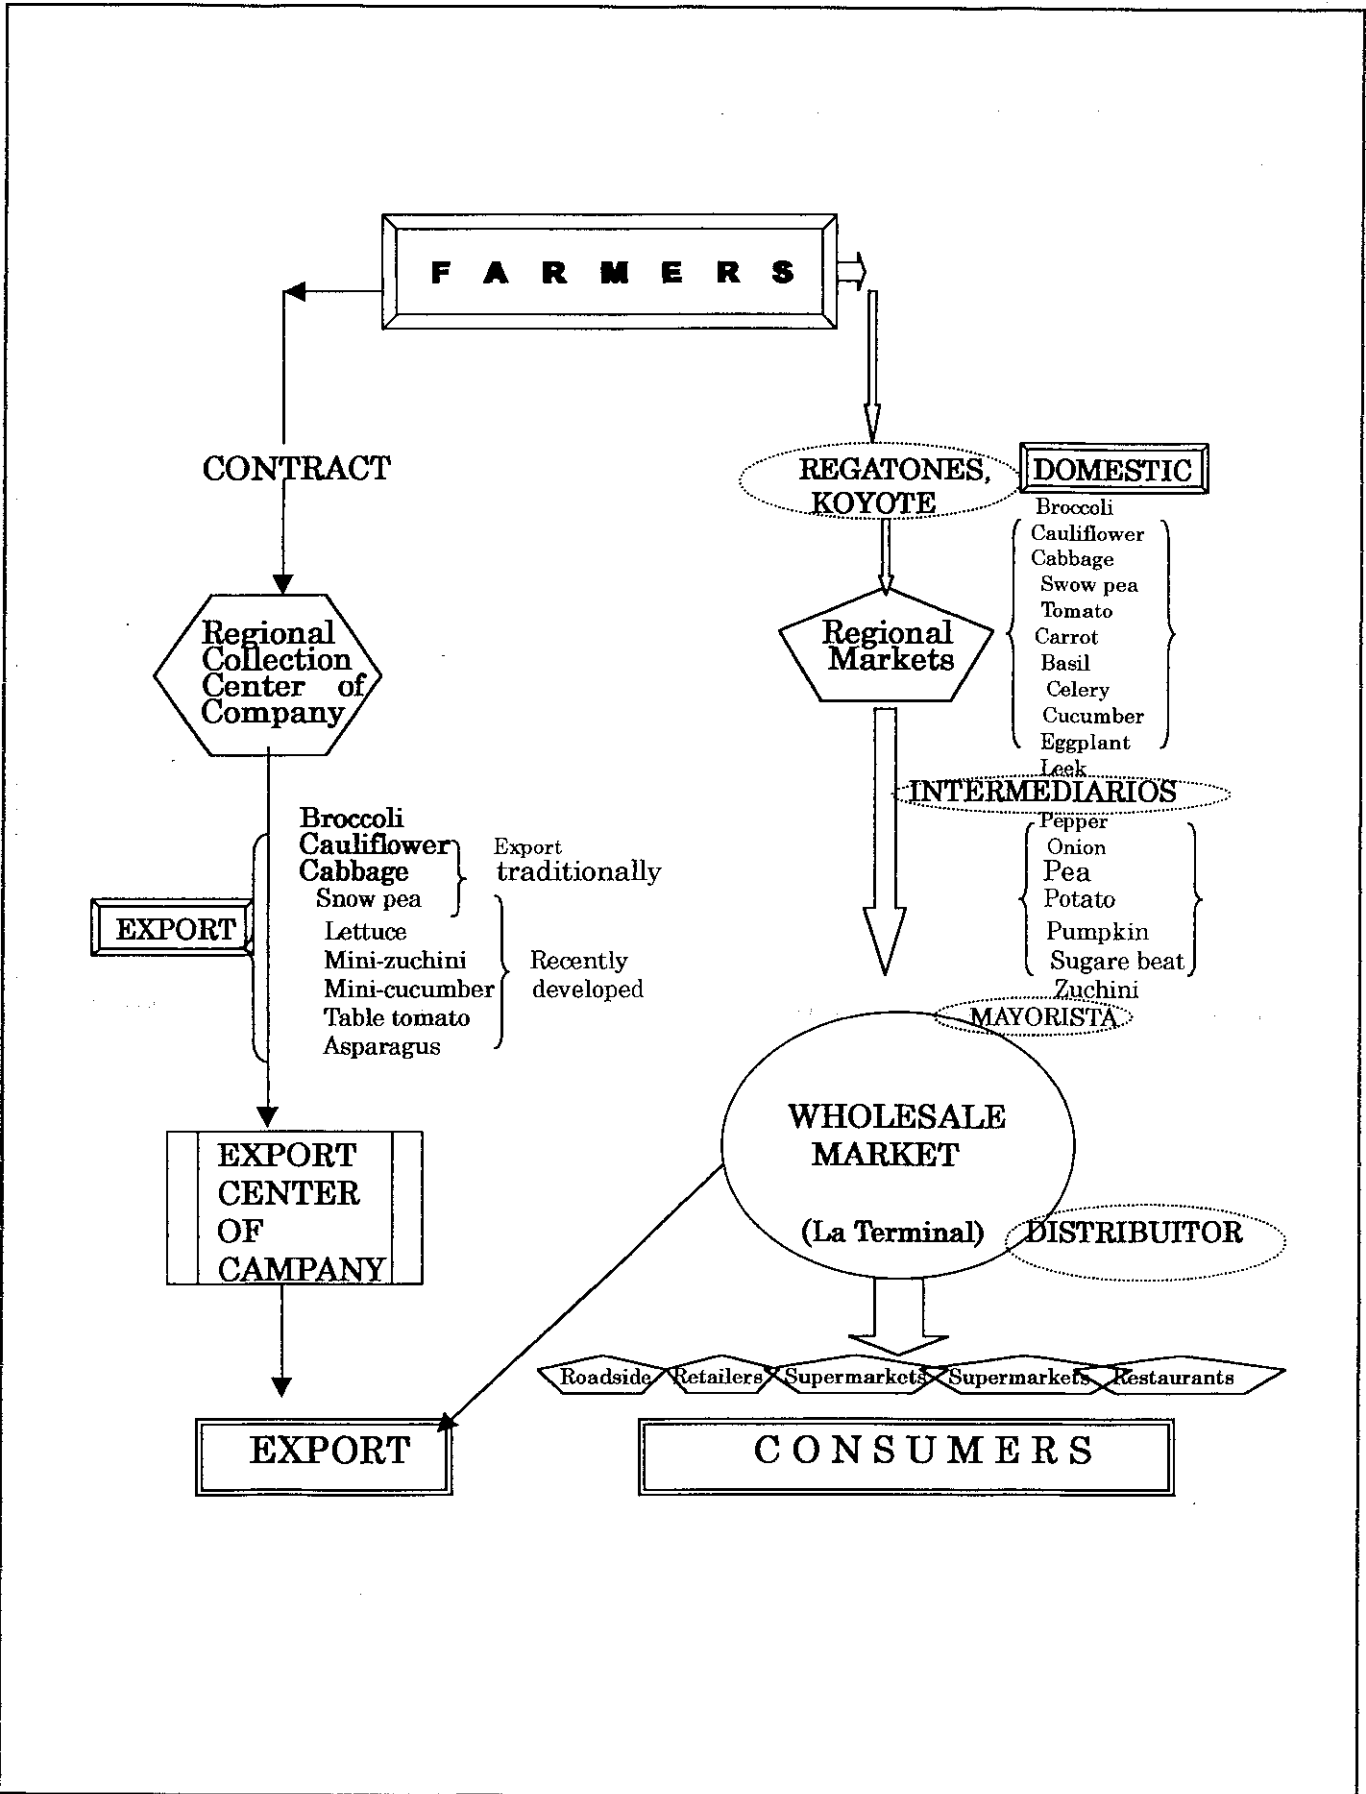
F A R M E R S

CONTRACT

Regional Collection Center of Company

Broccoli
Cauliflower
Cabbage
Snow pea
Export traditionally

Lettuce
Mini-zuchini
Mini-cucumber
Table tomato
Asparagus
Recently developed

EXPORT

EXPORT CENTER OF CAMPANY

EXPORT

REGATONES, KOYOTE

DOMESTIC

Broccoli
Cauliflower
Cabbage
Swow pea
Tomato
Carrot
Basil
Celery
Cucumber
Eggplant
Leek

Regional Markets

INTERMEDIARIOS

Pepper
Onion
Pea
Potato
Pumpkin
Sugare beat
Zuchini

MAYORISTA

WHOLESALE MARKET

(La Terminal)

DISTRIBUITOR

Roadside
Retailers
Supermarkets
Supermarkets
Restaurants

CONSUMERS